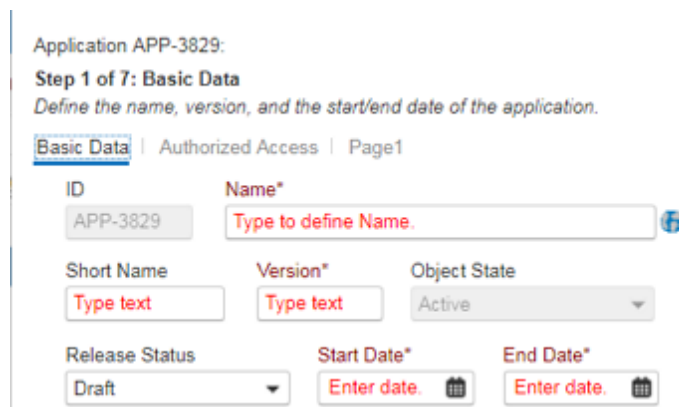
Application APP-3829:

**Step 1 of 7: Basic Data**

*Define the name, version, and the start/end date of the application.*

Basic Data | Authorized Access | Page1

ID
APP-3829

Name*
Type to define Name.

Short Name
Type text

Version*
Type text

Object State
Active

Release Status
Draft

Start Date*
Enter date.

End Date*
Enter date.